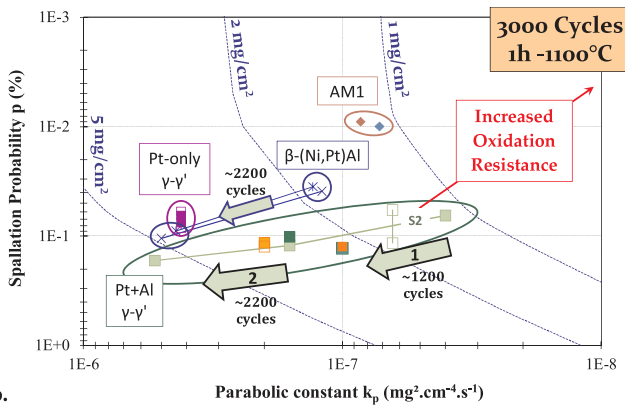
3000 Cycles
1h -1100°C

1E-3
1E-2
1E-1
1E+0

Spallation Probability p (%)

5 mg/cm²
2 mg/cm²
1 mg/cm²

AM1

Increased Oxidation Resistance

Pt-only γ-γ'

~2200 cycles

β-(Ni,Pt)Al

S2

1
~1200 cycles

2
~2200 cycles

Pt+Al γ-γ'

1E-6
1E-7
1E-8

Parabolic constant $k_p$ (mg².cm⁻⁴.s⁻¹)

b.